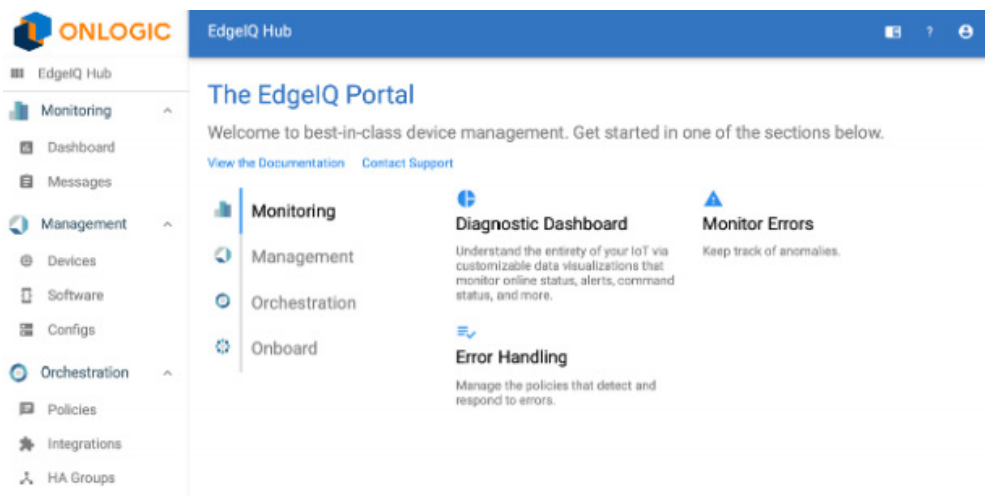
ONLOGIC

EdgeIQ Hub

EdgeIQ Hub
Monitoring
Dashboard
Messages
Management
Devices
Software
Configs
Orchestration
Policies
Integrations
HA Groups

The EdgeIQ Portal

Welcome to best-in-class device management. Get started in one of the sections below.

View the Documentation Contact Support

Monitoring
Management
Orchestration
Onboard

Diagnostic Dashboard
Understand the entirety of your IoT via customizable data visualizations that monitor online status, alerts, command status, and more.

Monitor Errors
Keep track of anomalies.

Error Handling
Manage the policies that detect and respond to errors.